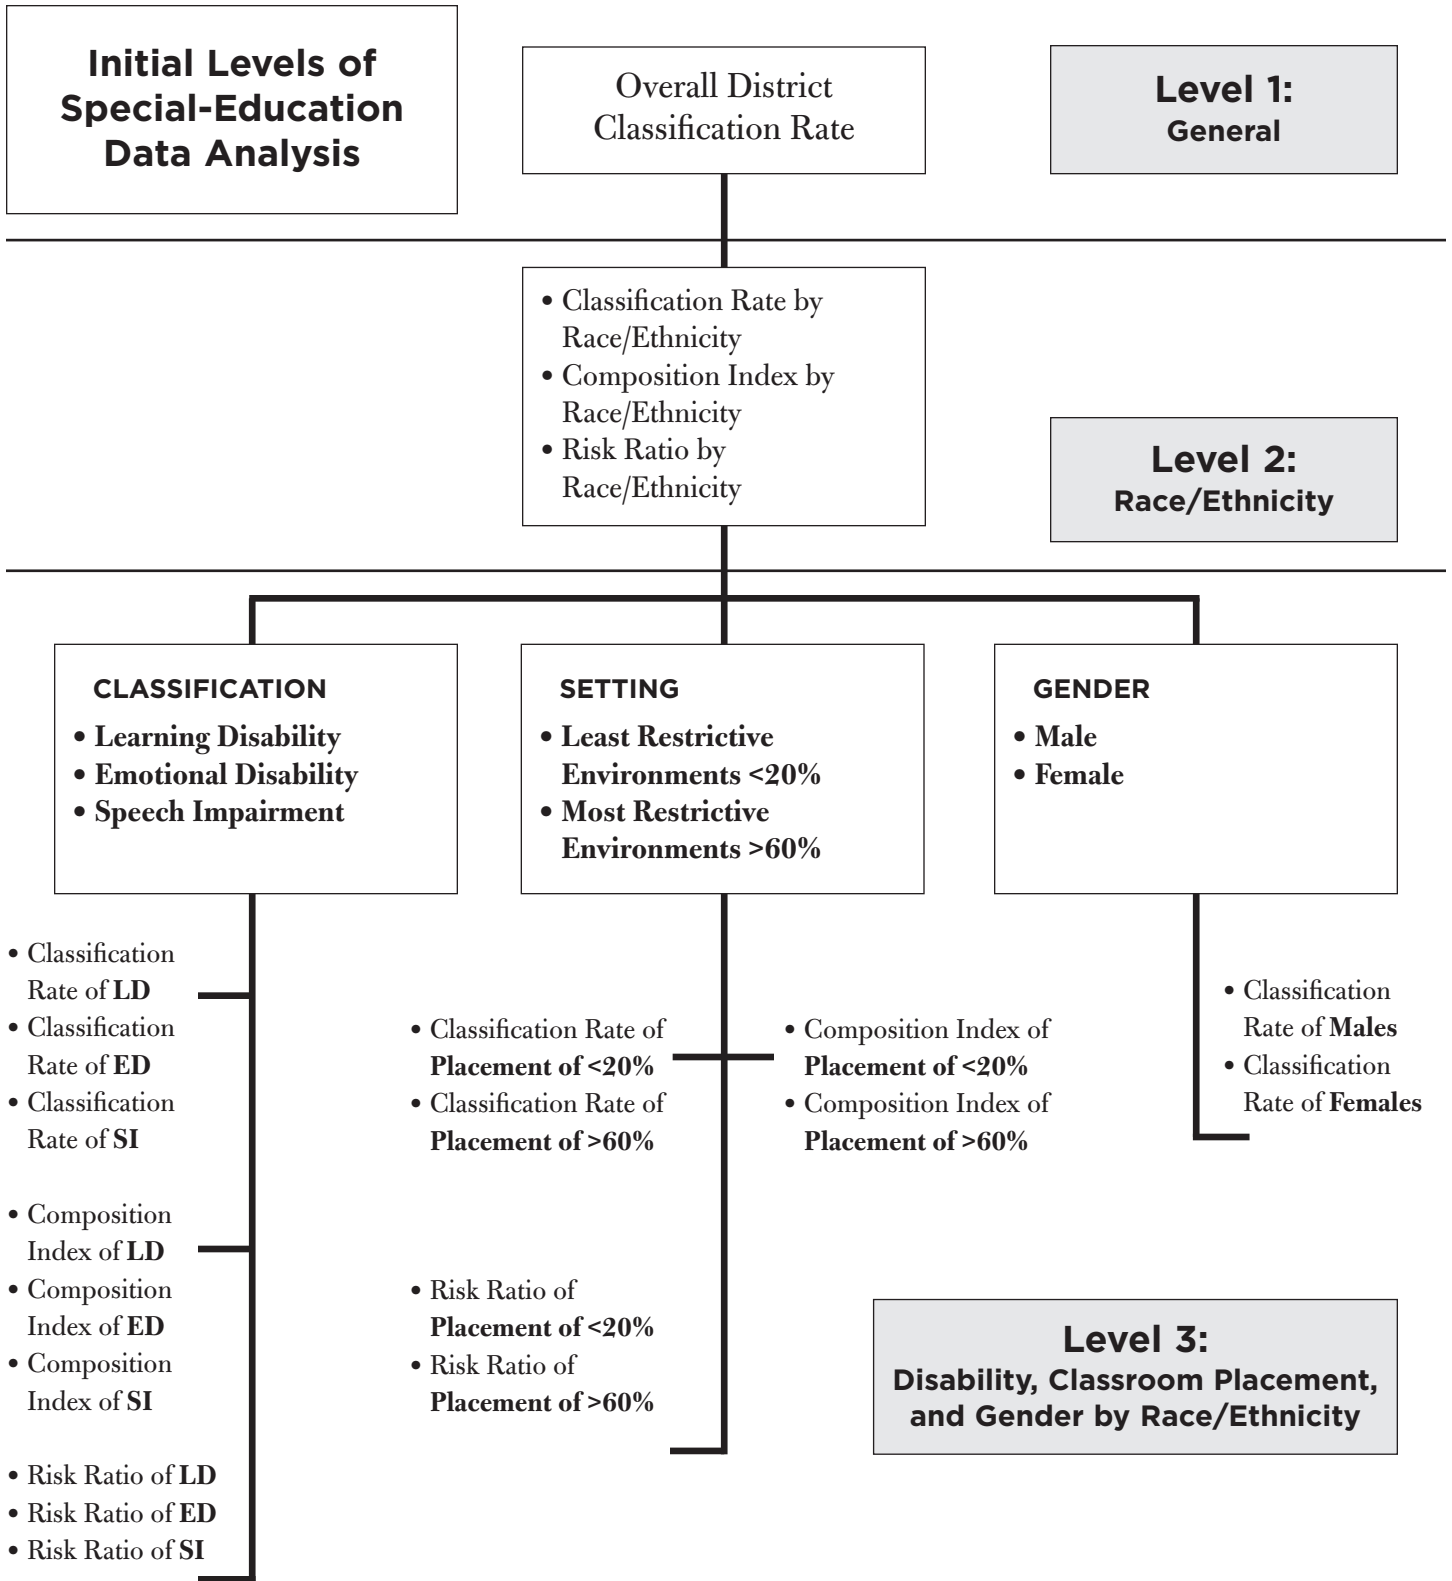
Initial Levels of Special-Education Data Analysis

Overall District Classification Rate

Level 1:
General

• Classification Rate by Race/Ethnicity
• Composition Index by Race/Ethnicity
• Risk Ratio by Race/Ethnicity

Level 2:
Race/Ethnicity

CLASSIFICATION
• Learning Disability
• Emotional Disability
• Speech Impairment

SETTING
• Least Restrictive Environments <20%
• Most Restrictive Environments >60%

GENDER
• Male
• Female

• Classification Rate of LD
• Classification Rate of ED
• Classification Rate of SI

• Composition Index of LD
• Composition Index of ED
• Composition Index of SI

• Risk Ratio of LD
• Risk Ratio of ED
• Risk Ratio of SI

• Classification Rate of Placement of <20%
• Classification Rate of Placement of >60%

• Composition Index of Placement of <20%
• Composition Index of Placement of >60%

• Risk Ratio of Placement of <20%
• Risk Ratio of Placement of >60%

• Classification Rate of Males
• Classification Rate of Females

Level 3:
Disability, Classroom Placement, and Gender by Race/Ethnicity